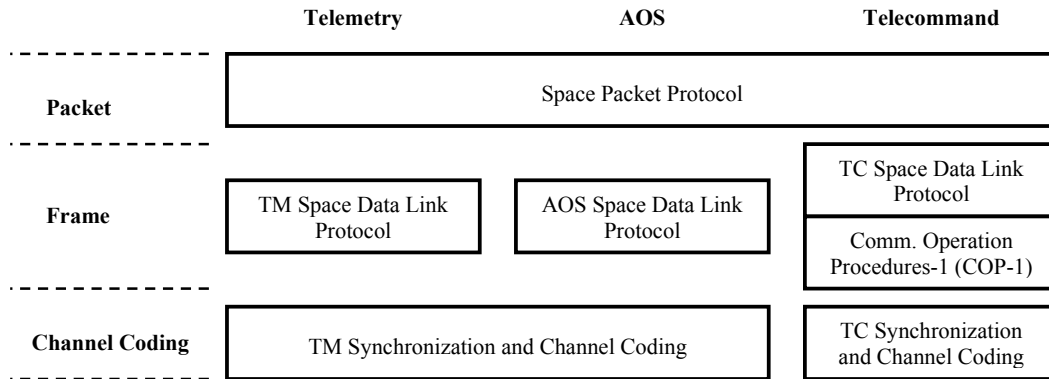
Telemetry

AOS

Telecommand

Packet

Space Packet Protocol

Frame

TM Space Data Link Protocol

AOS Space Data Link Protocol

TC Space Data Link Protocol

Comm. Operation Procedures-1 (COP-1)

Channel Coding

TM Synchronization and Channel Coding

TC Synchronization and Channel Coding